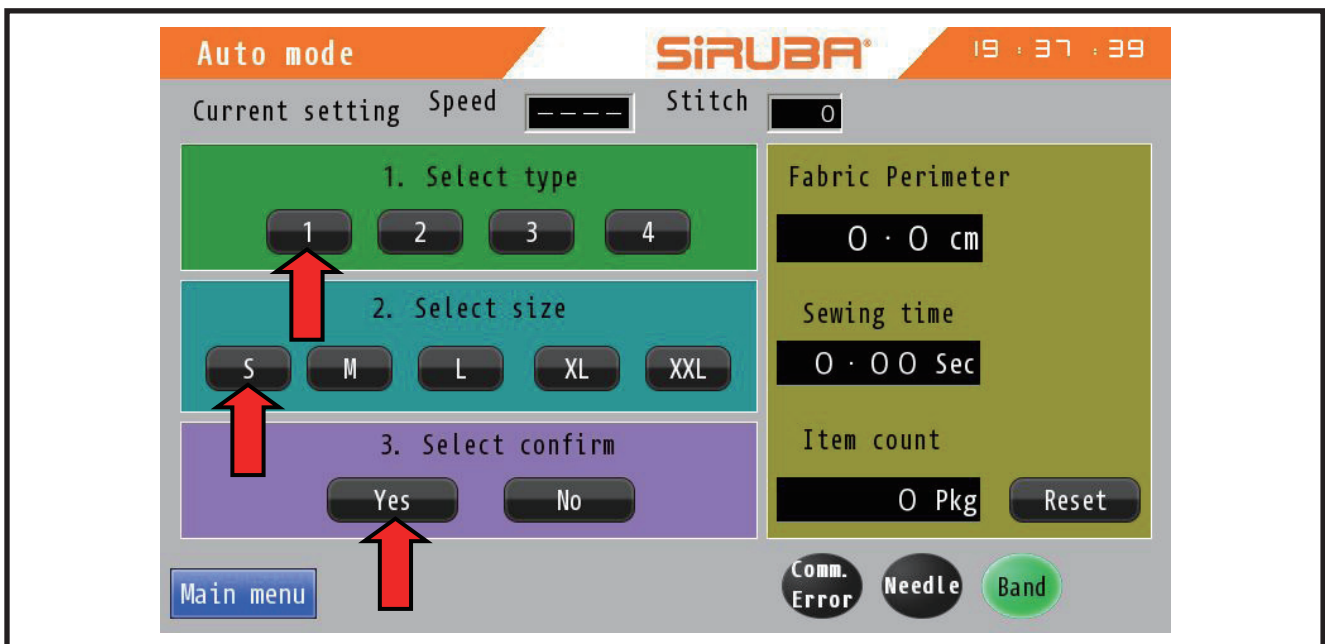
Auto mode SIRUBA® 19 : 37 : 39

Current setting Speed ---- Stitch 0

1. Select type

1 2 3 4

2. Select size

S M L XL XXL

3. Select confirm

Yes No

Fabric Perimeter

0 · 0 cm

Sewing time

0 · 00 Sec

Item count

0 Pkg Reset

Main menu

Comm. Error Needle Band